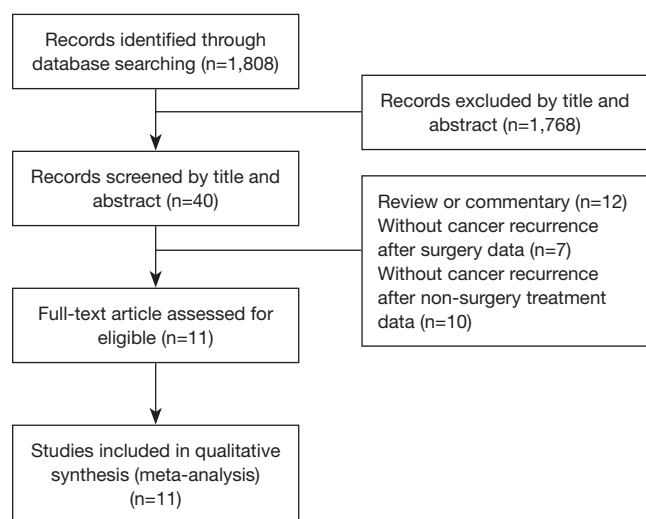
Records identified through database searching (n=1,808)

Records excluded by title and abstract (n=1,768)

Records screened by title and abstract (n=40)

Review or commentary (n=12)
Without cancer recurrence after surgery data (n=7)
Without cancer recurrence after non-surgery treatment data (n=10)

Full-text article assessed for eligible (n=11)

Studies included in qualitative synthesis (meta-analysis) (n=11)